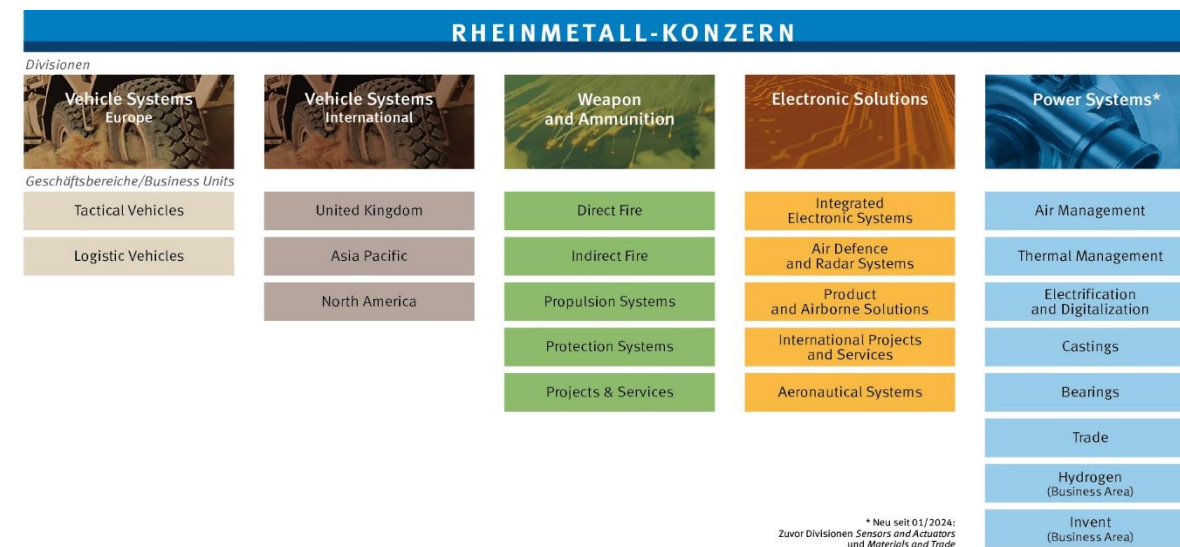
RHEINMETALL-KONZERN

Divisionen

Vehicle Systems Europe

Vehicle Systems International

Weapon and Ammunition

Electronic Solutions

Power Systems*

Geschäftsbereiche/Business Units

Tactical Vehicles

Logistic Vehicles

United Kingdom

Asia Pacific

North America

Direct Fire

Indirect Fire

Propulsion Systems

Protection Systems

Projects & Services

Integrated Electronic Systems

Air Defence and Radar Systems

Product and Airborne Solutions

International Projects and Services

Aeronautical Systems

Air Management

Thermal Management

Electrification and Digitalization

Castings

Bearings

Trade

Hydrogen (Business Area)

Invent (Business Area)

* Neu seit 01/2024: Zuvor Divisionen Sensors and Actuators und Materials and Trade